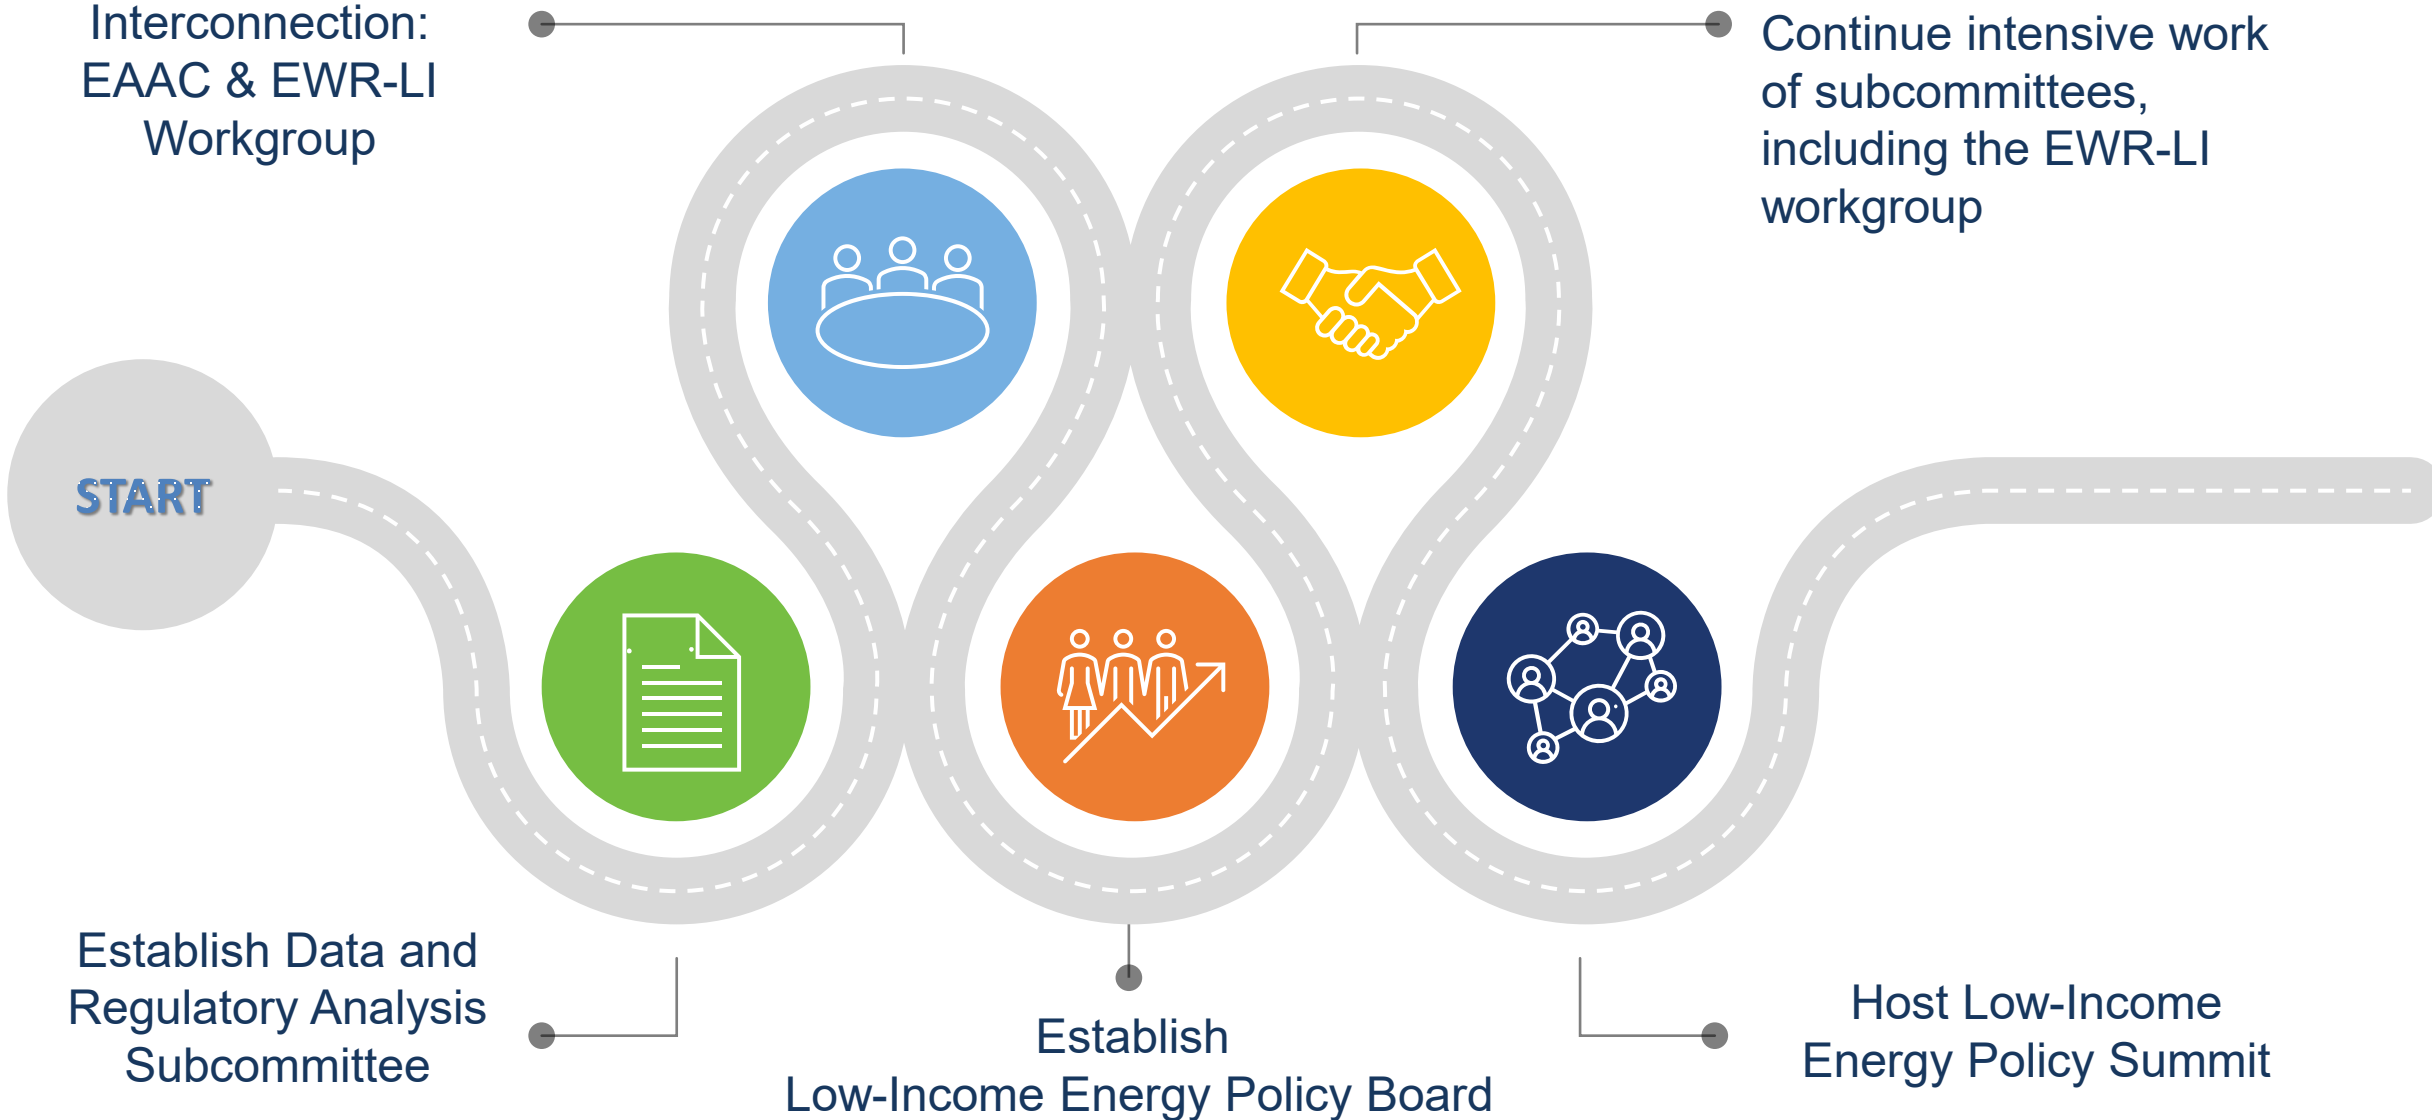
Interconnection: EAAC & EWR-LI Workgroup

Continue intensive work of subcommittees, including the EWR-LI workgroup

START

Establish Data and Regulatory Analysis Subcommittee

Establish
Low-Income Energy Policy Board

Host Low-Income Energy Policy Summit